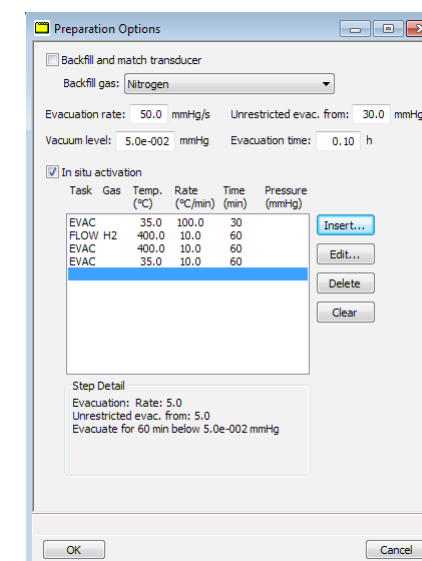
Preparation Options

Backfill and match transducer

Backfill gas: Nitrogen

Evacuation rate: 50.0 mmHg/s

Unrestricted evac. from: 30.0 mmHg

Vacuum level: 5.0e-002 mmHg

Evacuation time: 0.10 h

In situ activation

| Task | Gas | Temp. (°C) | Rate (°C/min) | Time (min) | Pressure (mmHg) |
|---|---|---|---|---|---|
| EVAC | | 35.0 | 100.0 | 30 | |
| FLOW | H2 | 400.0 | 10.0 | 60 | |
| EVAC | | 400.0 | 10.0 | 60 | |
| EVAC | | 35.0 | 10.0 | 60 | |

Insert...

Edit...

Delete

Clear

Step Detail

Evacuation: Rate: 5.0

Unrestricted evac. from: 5.0

Evacuate for 60 min below 5.0e-002 mmHg

OK

Cancel